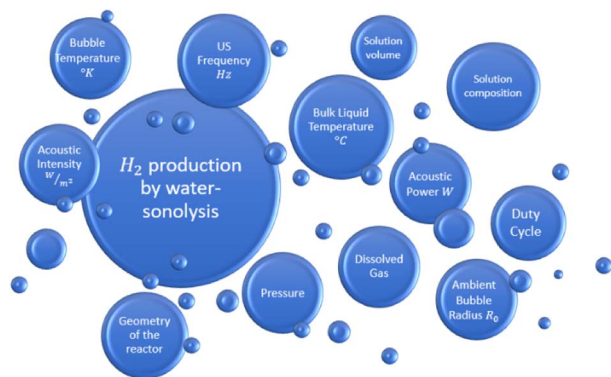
Bubble Temperature $°K$

US Frequency $Hz$

Solution volume

Solution composition

Acoustic Intensity $^{W}/_{m^2}$

$H_2$ production by water-sonolysis

Bulk Liquid Temperature $°C$

Acoustic Power $W$

Duty Cycle

Dissolved Gas

Pressure

Ambient Bubble Radius $R_0$

Geometry of the reactor